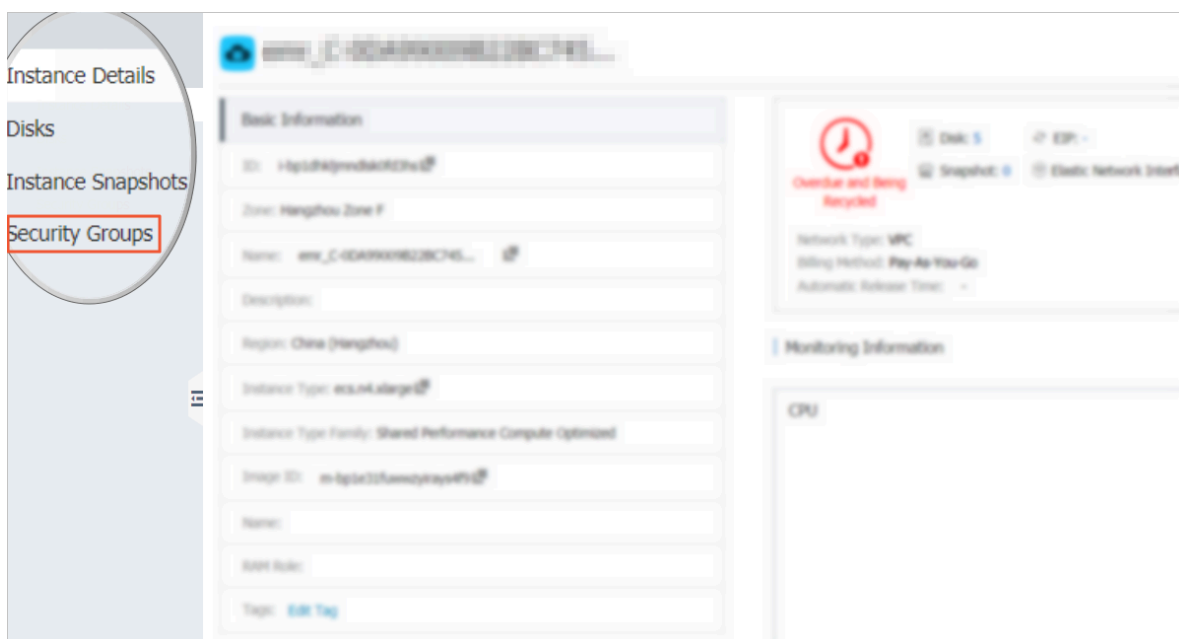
Instance Details

Disks

Instance Snapshots

Security Groups

emr_C-0DA9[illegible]

Basic Information

ID: i-bp1dhk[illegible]

Zone: Hangzhou Zone F

Name: emr_C-0DA99009B22BC745...

Description:

Region: China (Hangzhou)

Instance Type: ecs.n4.xlarge

Instance Type Family: Shared Performance Compute Optimized

Image ID: m-bp1e31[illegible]

Name:

RAM Role:

Tags: Edit Tag

Overdue and Being Recycled

Disk: 5

Snapshot: 0

EIP: -

Elastic Network Interf

Network Type: VPC

Billing Method: Pay-As-You-Go

Automatic Release Time: -

Monitoring Information

CPU